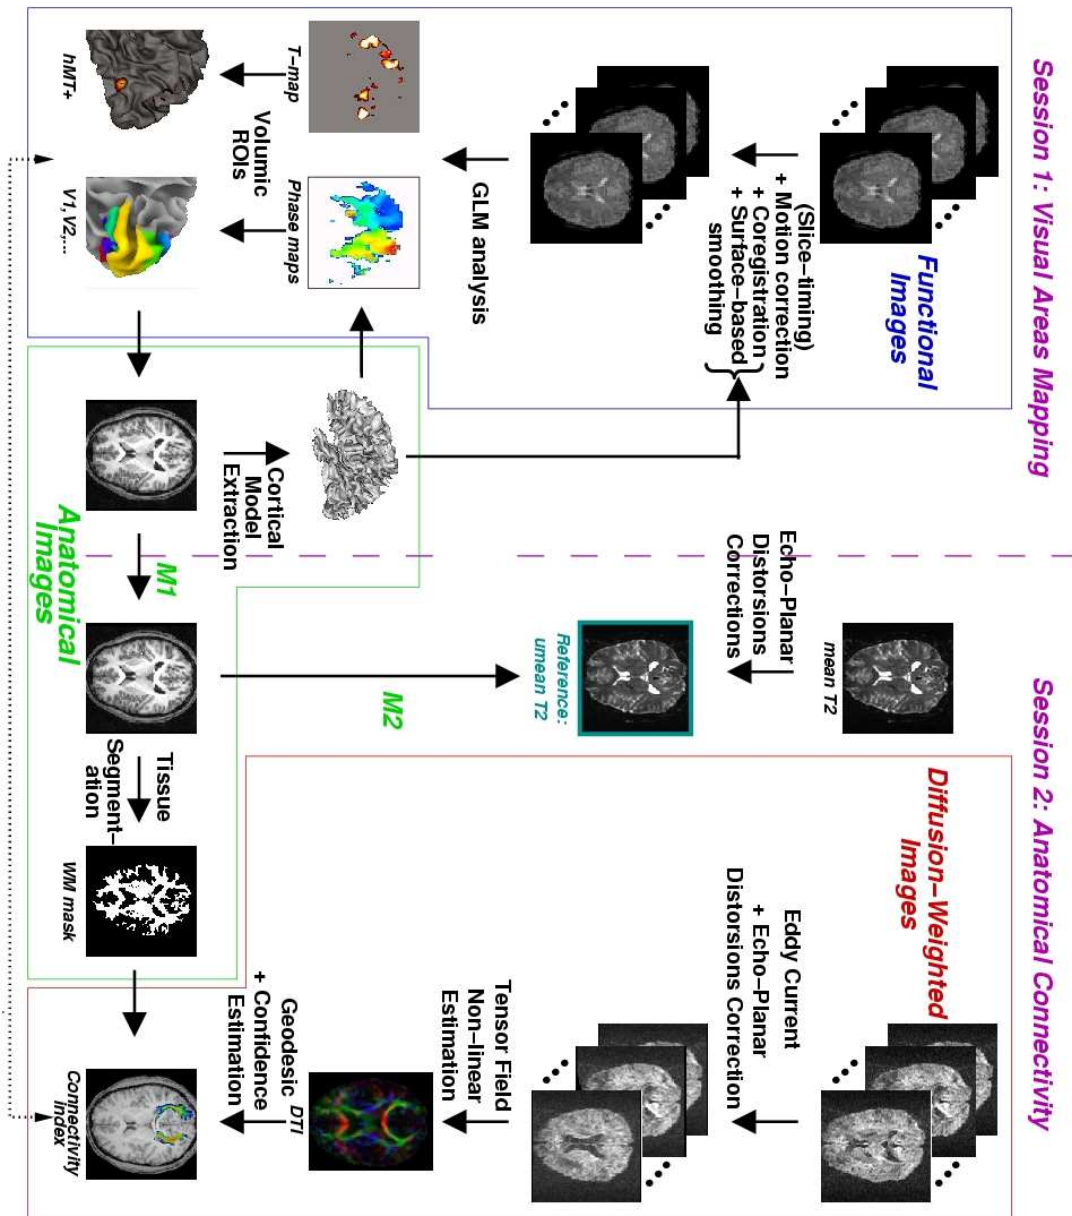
Session 1: Visual Areas Mapping

Functional Images

(Slice–timing)
+ Motion correction
+ Coregistration
+ Surface–based smoothing

GLM analysis

T–map

Phase maps

Volumic ROIs

hMT+

V1,V2...

Cortical Model Extraction

Anatomical Images

M1

M2

Tissue Segmentation

WM mask

Session 2: Anatomical Connectivity

mean T2

Echo–Planar Distorsions Corrections

Reference: umean T2

Diffusion–Weighted Images

Eddy Current
+ Echo–Planar Distorsions Correction

Tensor Field Non–linear Estimation

DTI

Geodesic
+ Confidence Estimation

Connectivity index